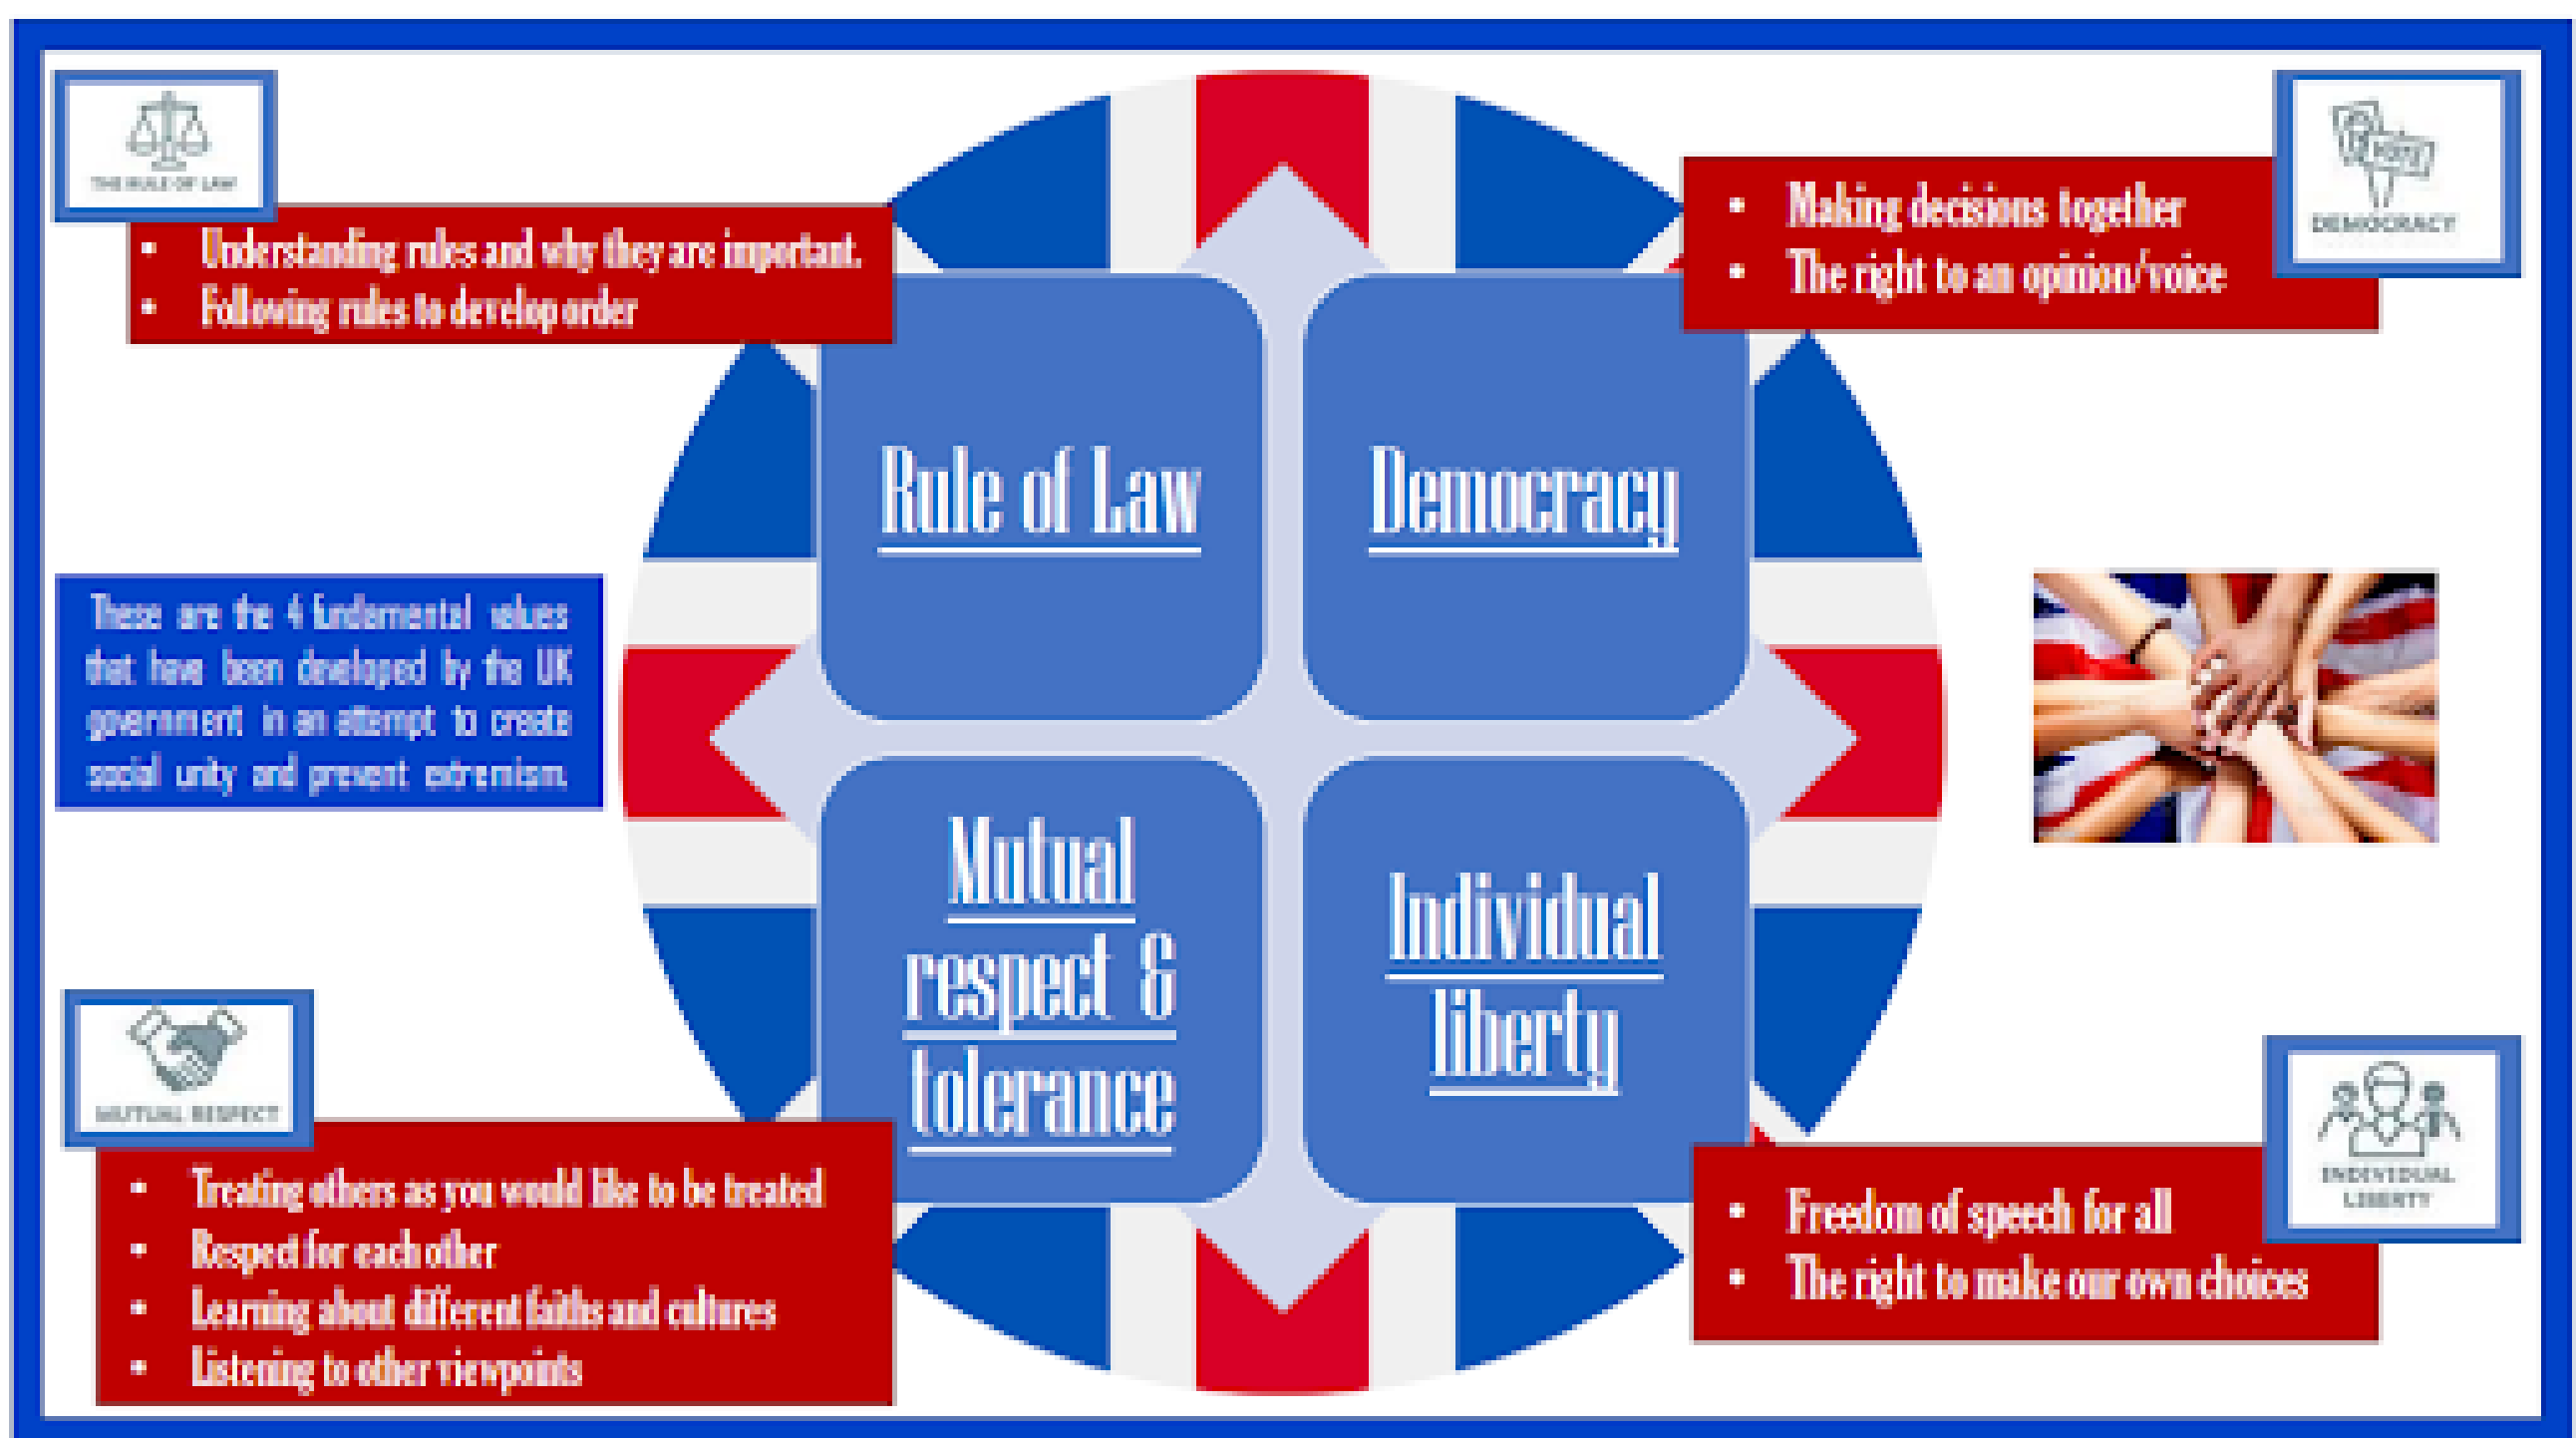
THE RULE OF LAW

- Understanding rules and why they are important.
- Following rules to develop order

- Making decisions together
- The right to an opinion/voice

DEMOCRACY

Rule of Law

Democracy

These are the 4 fundamental values that have been developed by the UK government in an attempt to create social unity and present extremism.

Mutual respect & tolerance

Individual liberty

MUTUAL RESPECT

- Treating others as you would like to be treated
- Respect for each other
- Learning about different faiths and cultures
- Listening to other viewpoints

INDIVIDUAL LIBERTY

- Freedom of speech for all
- The right to make our own choices